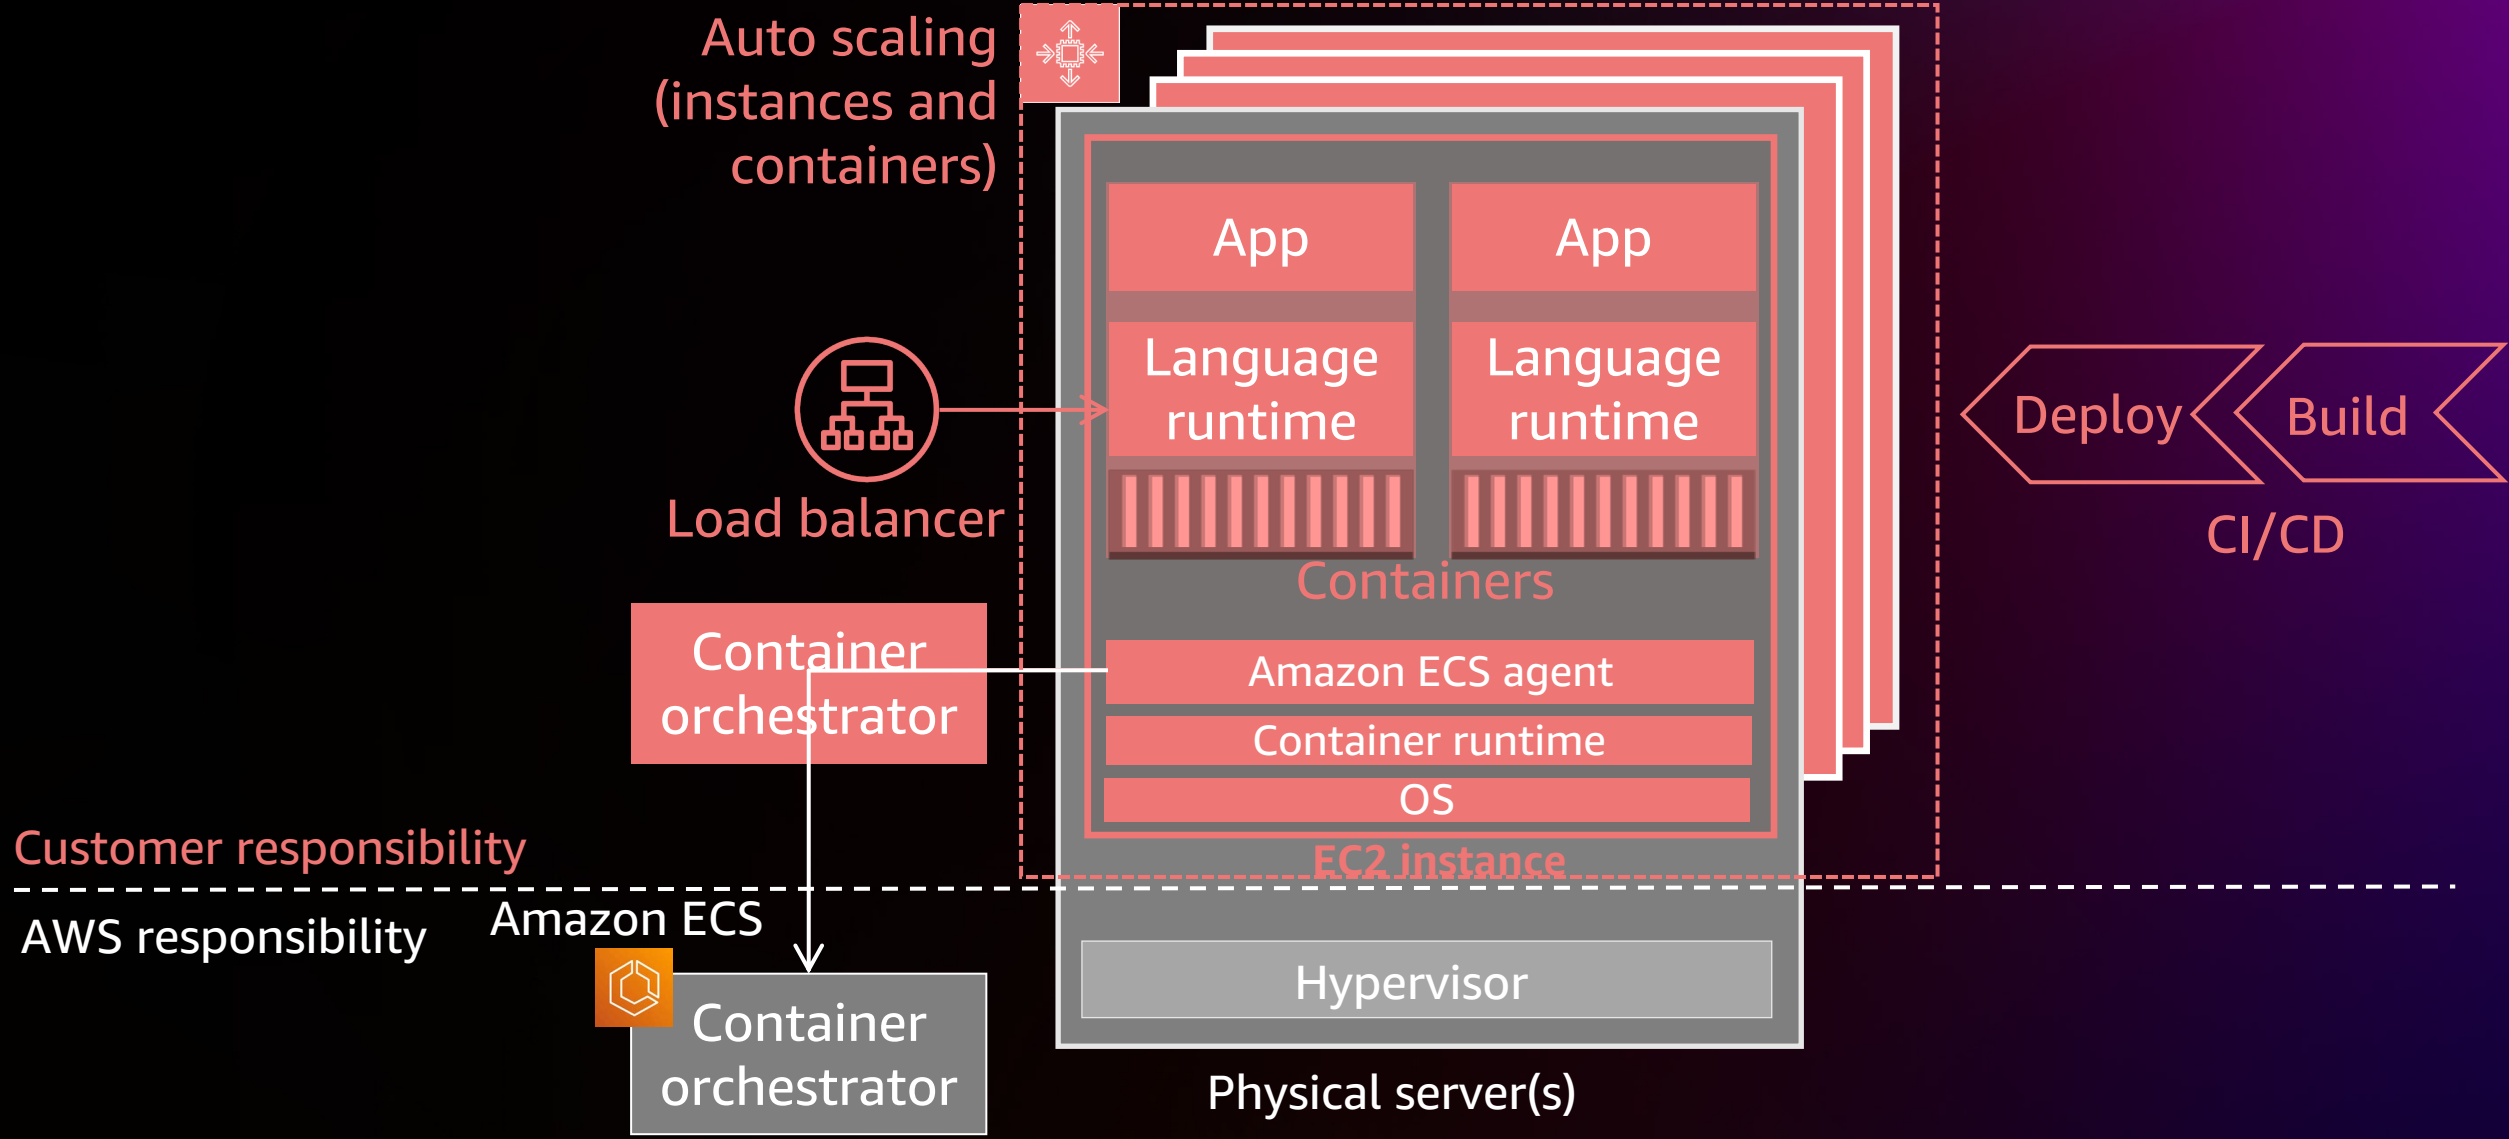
Auto scaling (instances and containers)

App

App

Language runtime

Language runtime

Load balancer

Containers

Deploy

Build

CI/CD

Container orchestrator

Amazon ECS agent

Container runtime

OS

EC2 instance

Customer responsibility

AWS responsibility

Amazon ECS

Container orchestrator

Hypervisor

Physical server(s)